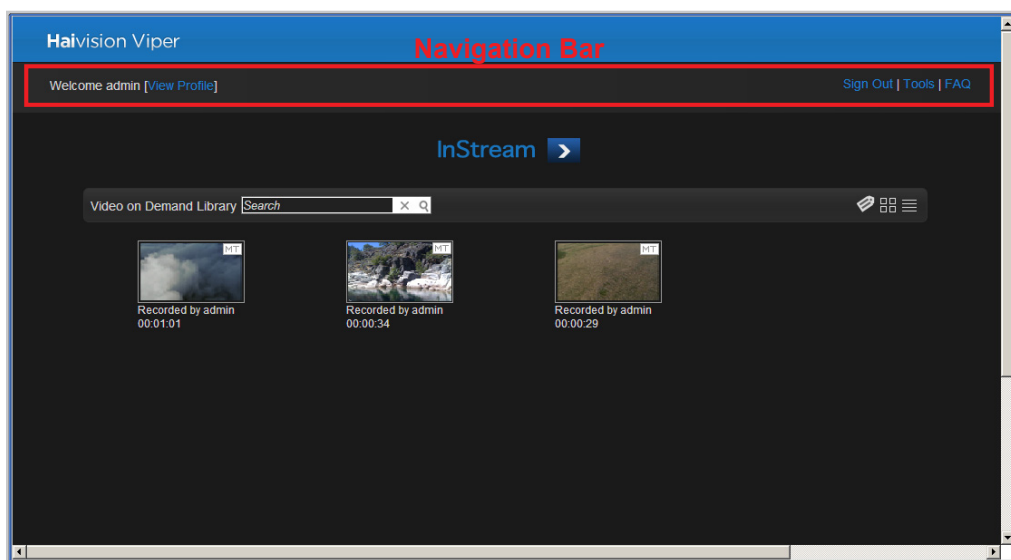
Haivision Viper

Navigation Bar

Welcome admin [View Profile]

Sign Out | Tools | FAQ

InStream

Video on Demand Library Search

MT
Recorded by admin
00:01:01

MT
Recorded by admin
00:00:34

MT
Recorded by admin
00:00:29